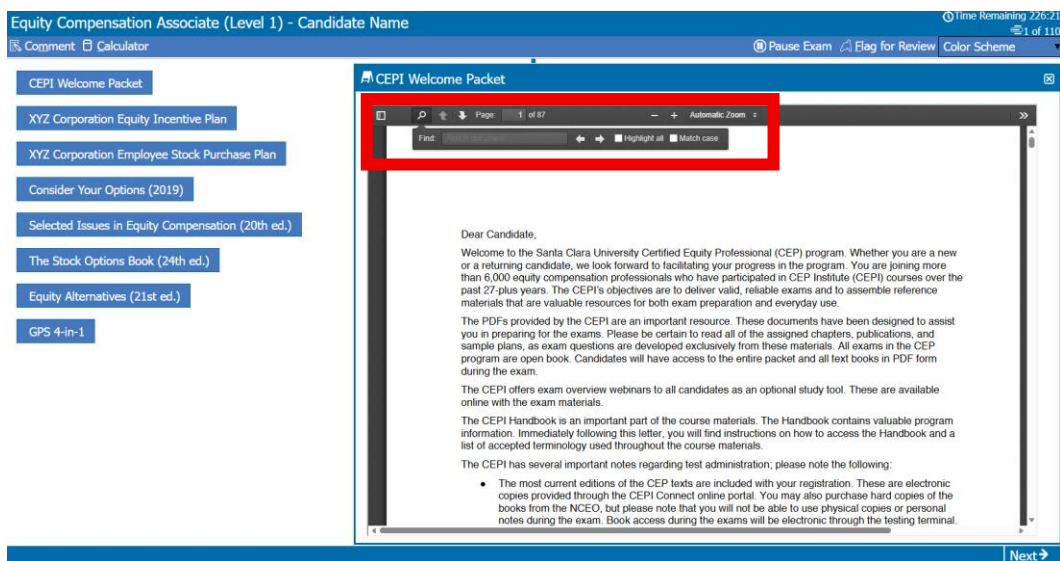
Equity Compensation Associate (Level 1) - Candidate Name

Time Remaining 226:21

1 of 110

Comment Calculator

Pause Exam Flag for Review Color Scheme

CEPI Welcome Packet

XYZ Corporation Equity Incentive Plan

XYZ Corporation Employee Stock Purchase Plan

Consider Your Options (2019)

Selected Issues in Equity Compensation (20th ed.)

The Stock Options Book (24th ed.)

Equity Alternatives (21st ed.)

GPS 4-in-1

CEPI Welcome Packet

Page: 1 of 87 Automatic Zoom

Find: Highlight all Match case

Dear Candidate,

Welcome to the Santa Clara University Certified Equity Professional (CEP) program. Whether you are a new or a returning candidate, we look forward to facilitating your progress in the program. You are joining more than 6,000 equity compensation professionals who have participated in CEP Institute (CEPI) courses over the past 27-plus years. The CEPI's objectives are to deliver valid, reliable exams and to assemble reference materials that are valuable resources for both exam preparation and everyday use.

The PDFs provided by the CEPI are an important resource. These documents have been designed to assist you in preparing for the exams. Please be certain to read all of the assigned chapters, publications, and sample plans, as exam questions are developed exclusively from these materials. All exams in the CEP program are open book. Candidates will have access to the entire packet and all text books in PDF form during the exam.

The CEPI offers exam overview webinars to all candidates as an optional study tool. These are available online with the exam materials.

The CEPI Handbook is an important part of the course materials. The Handbook contains valuable program information. Immediately following this letter, you will find instructions on how to access the Handbook and a list of accepted terminology used throughout the course materials.

The CEPI has several important notes regarding test administration; please note the following:

• The most current editions of the CEP texts are included with your registration. These are electronic copies provided through the CEPI Connect online portal. You may also purchase hard copies of the books from the NCEO, but please note that you will not be able to use physical copies or personal notes during the exam. Book access during the exams will be electronic through the testing terminal.

Next